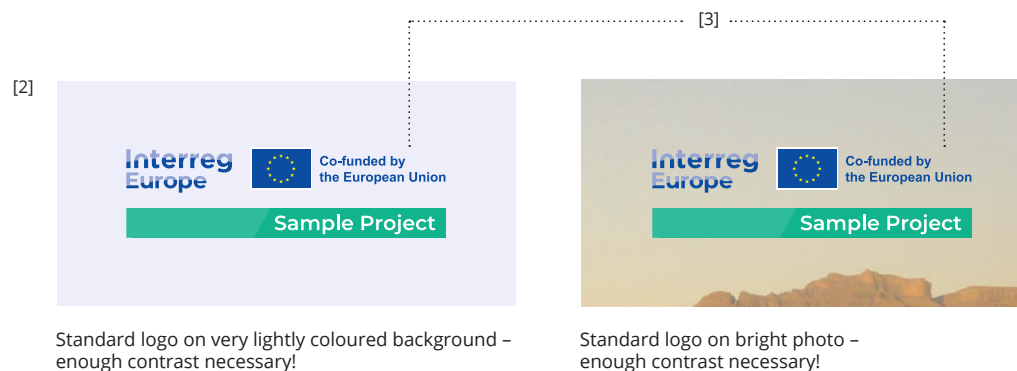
[3]

[2]

Interreg Europe

Co-funded by the European Union

Sample Project

Interreg Europe

Co-funded by the European Union

Sample Project

Standard logo on very lightly coloured background – enough contrast necessary!

Standard logo on bright photo – enough contrast necessary!